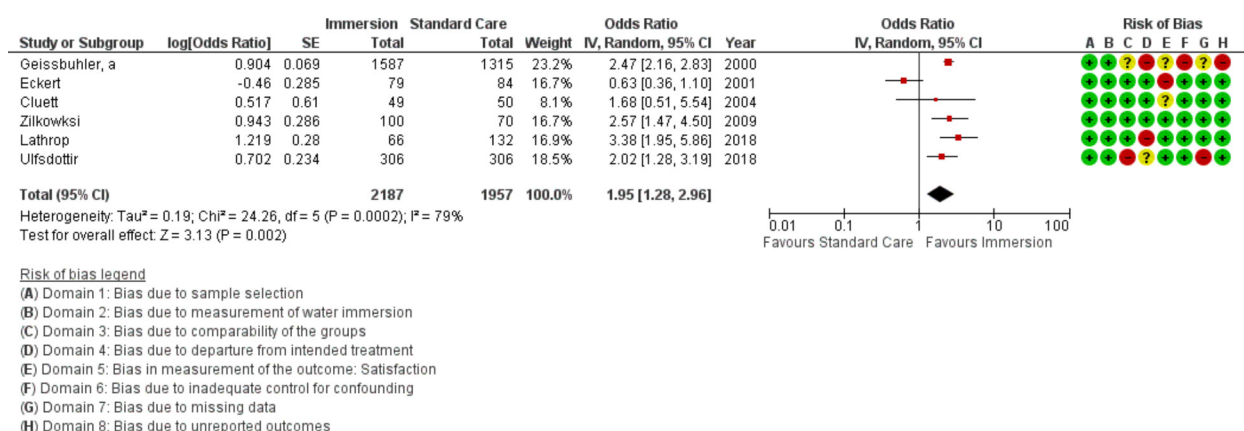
| Study or Subgroup | log[Odds Ratio] | SE | Immersion Total | Standard Care Total | Weight | Odds Ratio IV, Random, 95% CI | Year | Odds Ratio IV, Random, 95% CI | Risk of Bias A B C D E F G H |
|---|---|---|---|---|---|---|---|---|---|
| Geissbuhler, a | 0.904 | 0.069 | 1587 | 1315 | 23.2% | 2.47 [2.16, 2.83] | 2000 | | + + ? − ? − ? − |
| Eckert | -0.46 | 0.285 | 79 | 84 | 16.7% | 0.63 [0.36, 1.10] | 2001 | | + + + + − + + + |
| Cluett | 0.517 | 0.61 | 49 | 50 | 8.1% | 1.68 [0.51, 5.54] | 2004 | | + + + + ? + + + |
| Zilkowksi | 0.943 | 0.286 | 100 | 70 | 16.7% | 2.57 [1.47, 4.50] | 2009 | | + + + + + + + + |
| Lathrop | 1.219 | 0.28 | 66 | 132 | 16.9% | 3.38 [1.95, 5.86] | 2018 | | + + + − + + + + |
| Ulfsdottir | 0.702 | 0.234 | 306 | 306 | 18.5% | 2.02 [1.28, 3.19] | 2018 | | + + − ? + + − + |
| **Total (95% CI)** | | | 2187 | 1957 | 100.0% | 1.95 [1.28, 2.96] | | | |

Heterogeneity: Tau² = 0.19; Chi² = 24.26, df = 5 (P = 0.0002); I² = 79%
Test for overall effect: Z = 3.13 (P = 0.002)

0.01 0.1 1 10 100
Favours Standard Care Favours Immersion

Risk of bias legend
(A) Domain 1: Bias due to sample selection
(B) Domain 2: Bias due to measurement of water immersion
(C) Domain 3: Bias due to comparability of the groups
(D) Domain 4: Bias due to departure from intended treatment
(E) Domain 5: Bias in measurement of the outcome: Satisfaction
(F) Domain 6: Bias due to inadequate control for confounding
(G) Domain 7: Bias due to missing data
(H) Domain 8: Bias due to unreported outcomes